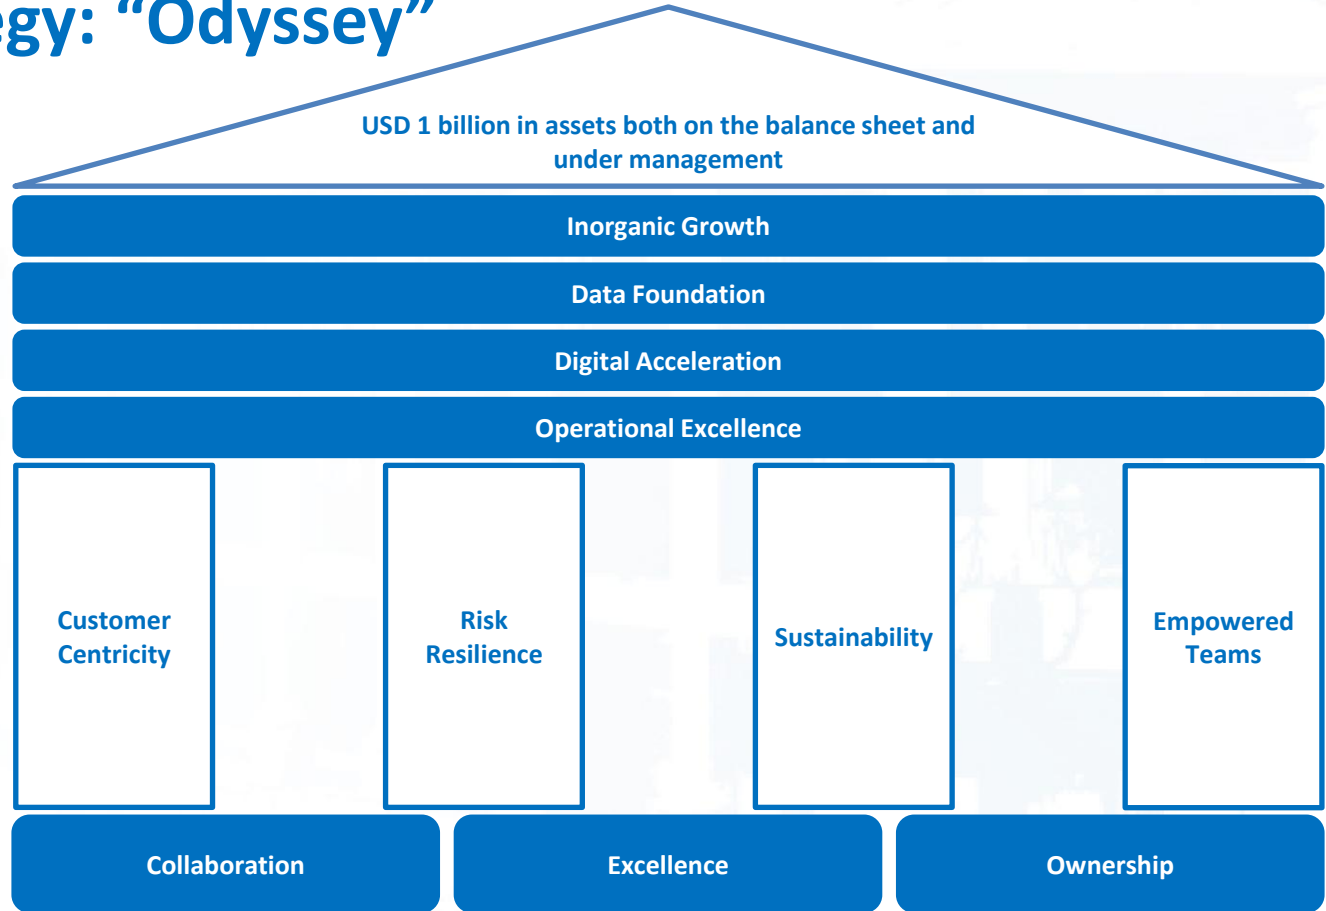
gy: “Odyssey”

USD 1 billion in assets both on the balance sheet and under management

Inorganic Growth

Data Foundation

Digital Acceleration

Operational Excellence

Customer Centricity

Risk Resilience

Sustainability

Empowered Teams

Collaboration

Excellence

Ownership